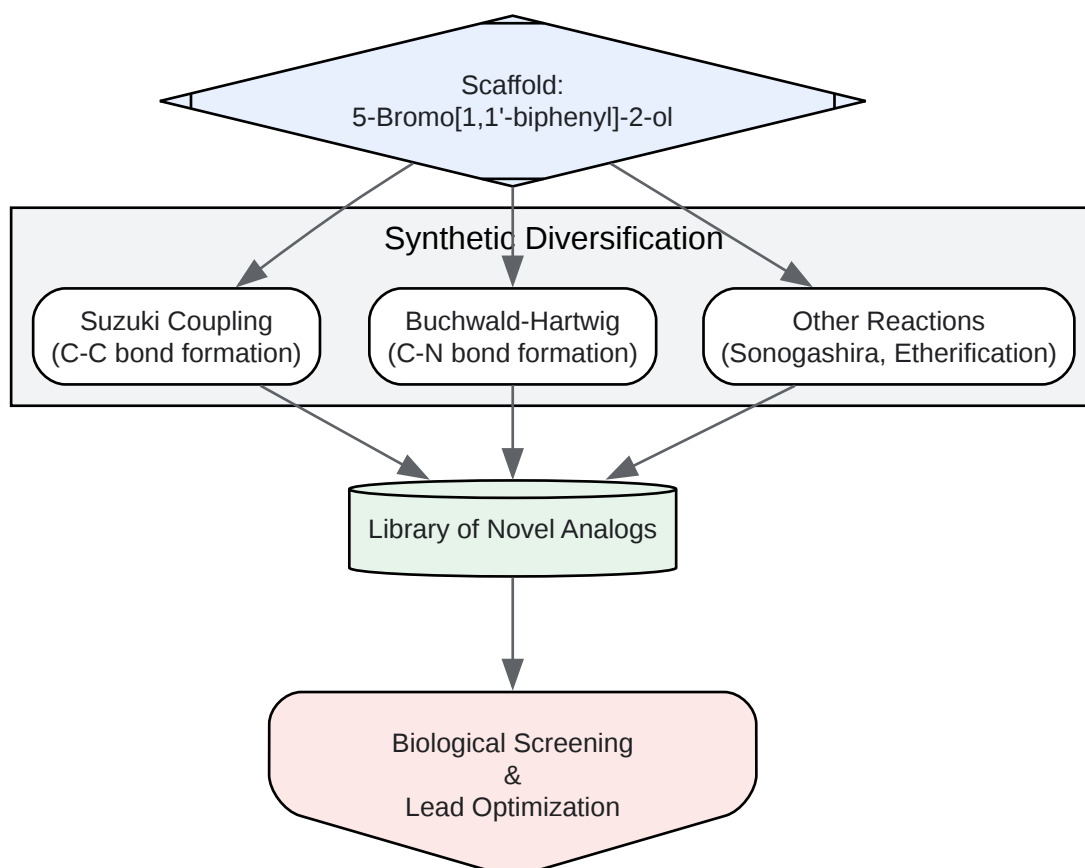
Scaffold:
5-Bromo[1,1'-biphenyl]-2-ol

Synthetic Diversification

Suzuki Coupling
(C-C bond formation)

Buchwald-Hartwig
(C-N bond formation)

Other Reactions
(Sonogashira, Etherification)

Library of Novel Analogs

Biological Screening
&
Lead Optimization